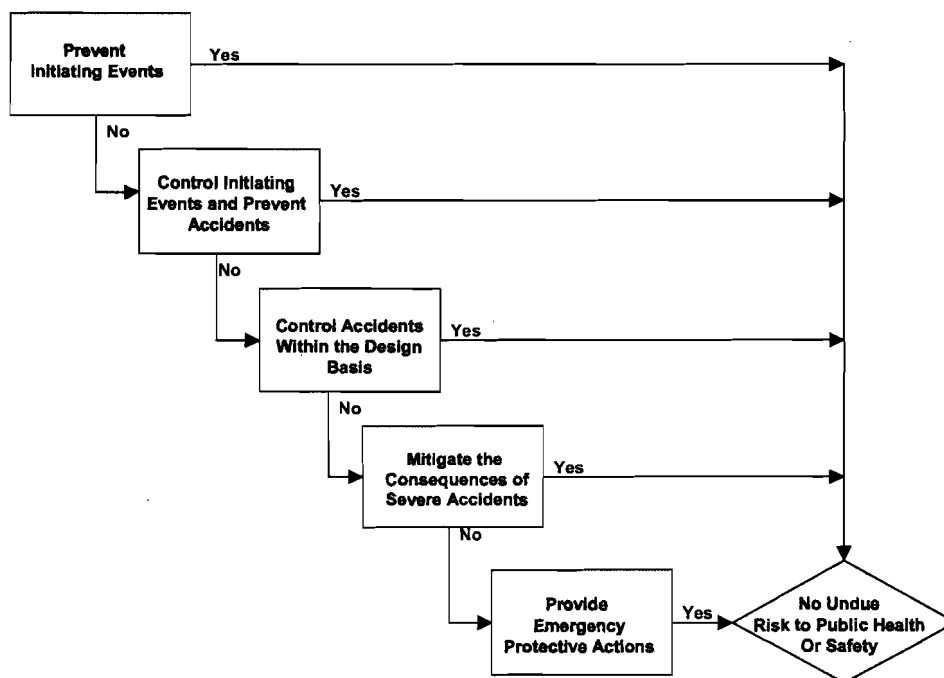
Prevent Initiating Events

Yes

No

Control Initiating Events and Prevent Accidents

Yes

No

Control Accidents Within the Design Basis

Yes

No

Mitigate the Consequences of Severe Accidents

Yes

No

Provide Emergency Protective Actions

Yes

No Undue Risk to Public Health Or Safety